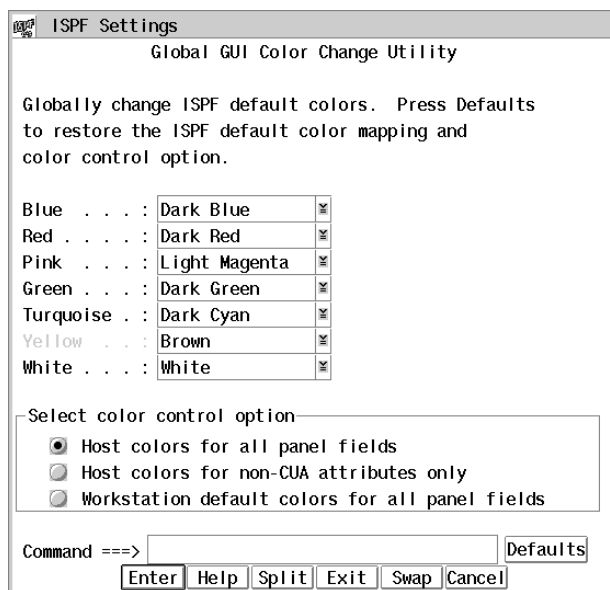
ISPF Settings

Global GUI Color Change Utility

Globally change ISPF default colors. Press Defaults to restore the ISPF default color mapping and color control option.

Blue . . . : Dark Blue
Red . . . . : Dark Red
Pink . . . : Light Magenta
Green . . . : Dark Green
Turquoise . : Dark Cyan
Yellow . . : Brown
White . . . : White

Select color control option
Host colors for all panel fields
Host colors for non-CUA attributes only
Workstation default colors for all panel fields

Command ===>
Defaults

Enter Help Split Exit Swap Cancel